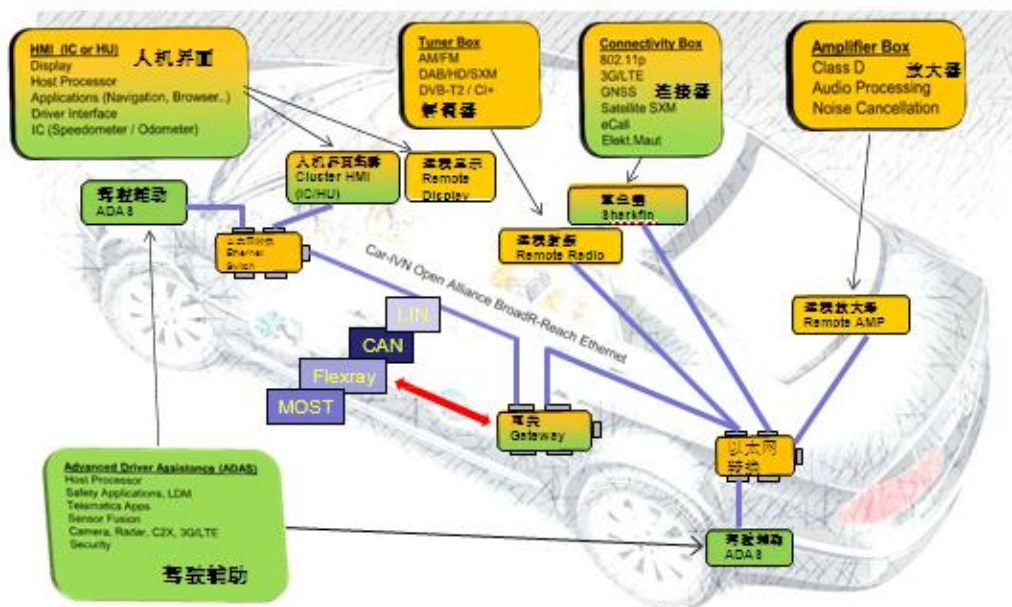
HMI (IC or HU) 人机界面
Display
Host Processor
Applications (Navigation, Browser..)
Driver Interface
IC (Speedometer / Odometer)

Tuner Box
AM/FM
DAB/HD/SXM
DVB-T2 / Ci+
解调器

Connectivity Box
802.11p
3G/LTE
GNSS 连接器
Satellite SXM
eCall
Elekt.Maut

Amplifier Box
Class D 放大器
Audio Processing
Noise Cancellation

人机界面仪表
Cluster HMI
(IC/HU)

远程显示
Remote
Display

驾驶辅助
ADAS

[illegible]
Ethernet
Switch

鲨鱼鳍
Sharkfin

远程收音
Remote Radio

Car-IVN Open Alliance BroadR-Reach Ethernet

远程放大器
Remote AMP

LIN
CAN
Flexray
MOST

网关
Gateway

以太网
交换

Advanced Driver Assistance (ADAS)
Host Processor
Safety Applications, LDM
Telematics Apps
Sensor Fusion
Camera, Radar, C2X, 3G/LTE
Security

驾驶辅助

驾驶辅助
ADAS